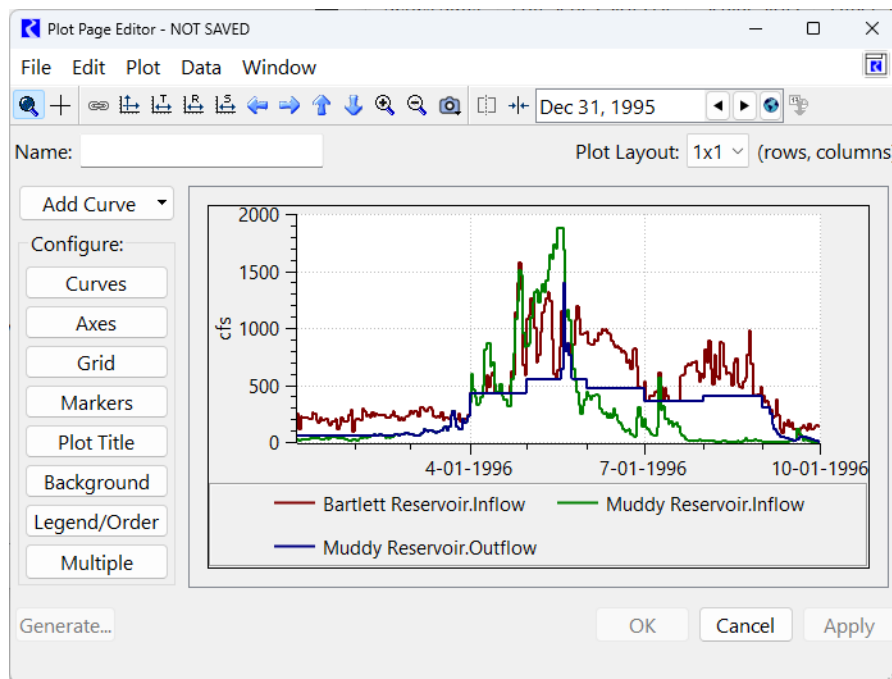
Plot Page Editor - NOT SAVED

File Edit Plot Data Window

Dec 31, 1995

Name:

Plot Layout: 1x1 (rows, columns

Add Curve

Configure:

Curves

Axes

Grid

Markers

Plot Title

Background

Legend/Order

Multiple

2000

1500

1000

500

0

cfs

4-01-1996

7-01-1996

10-01-1996

Bartlett Reservoir.Inflow

Muddy Reservoir.Inflow

Muddy Reservoir.Outflow

Generate...

OK

Cancel

Apply